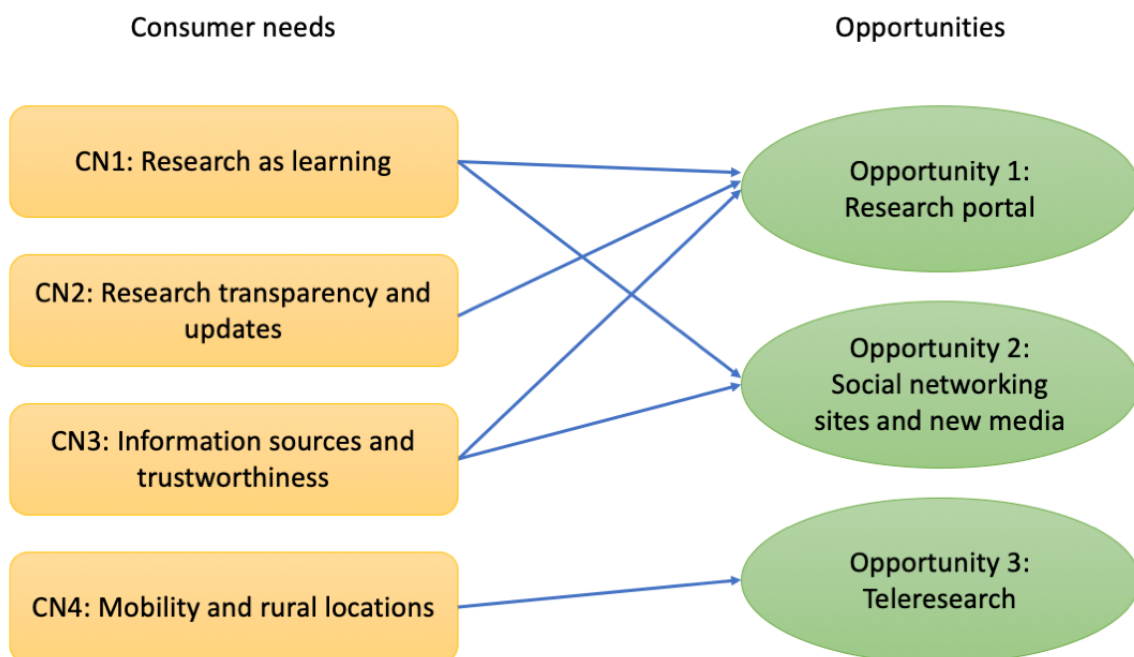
Consumer needs

Opportunities

CN1: Research as learning

CN2: Research transparency and updates

CN3: Information sources and trustworthiness

CN4: Mobility and rural locations

Opportunity 1: Research portal

Opportunity 2: Social networking sites and new media

Opportunity 3: Teleresearch